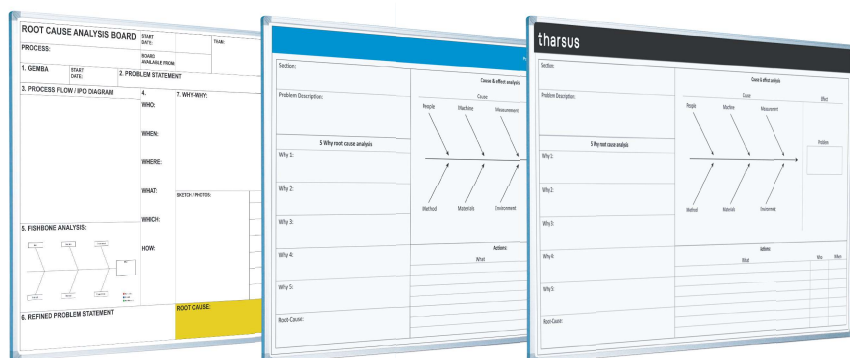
ROOT CAUSE ANALYSIS BOARD
START SAFE:
TEAM:
PROCESS:
BOARD AVAILABLE FROM:
1. GEMBA
START DATE:
2. PROBLEM STATEMENT
3. PROCESS FLOW / IPO DIAGRAM
4.
WHO:
WHEN:
WHERE:
WHAT:
WHICH:
HOW:
7. WHY-WHY:
SKETCH / PHOTOS:
5. FISHBONE ANALYSIS:
6. REFINED PROBLEM STATEMENT
ROOT CAUSE:

Section:
Problem Description:
5 Why root cause analysis
Why 1:
Why 2:
Why 3:
Why 4:
Why 5:
Root Cause:
Cause & effect analysis
Cause
People
Machine
Measurement
Method
Materials
Environment
Actions
What

tharsus
Section:
Problem Description:
5 Why root cause analysis
Why 1:
Why 2:
Why 3:
Why 4:
Why 5:
Root Cause:
Cause & effect analysis
Cause
Effect
People
Machine
Measurement
Problem
Method
Materials
Environment
Actions
What
Who
When